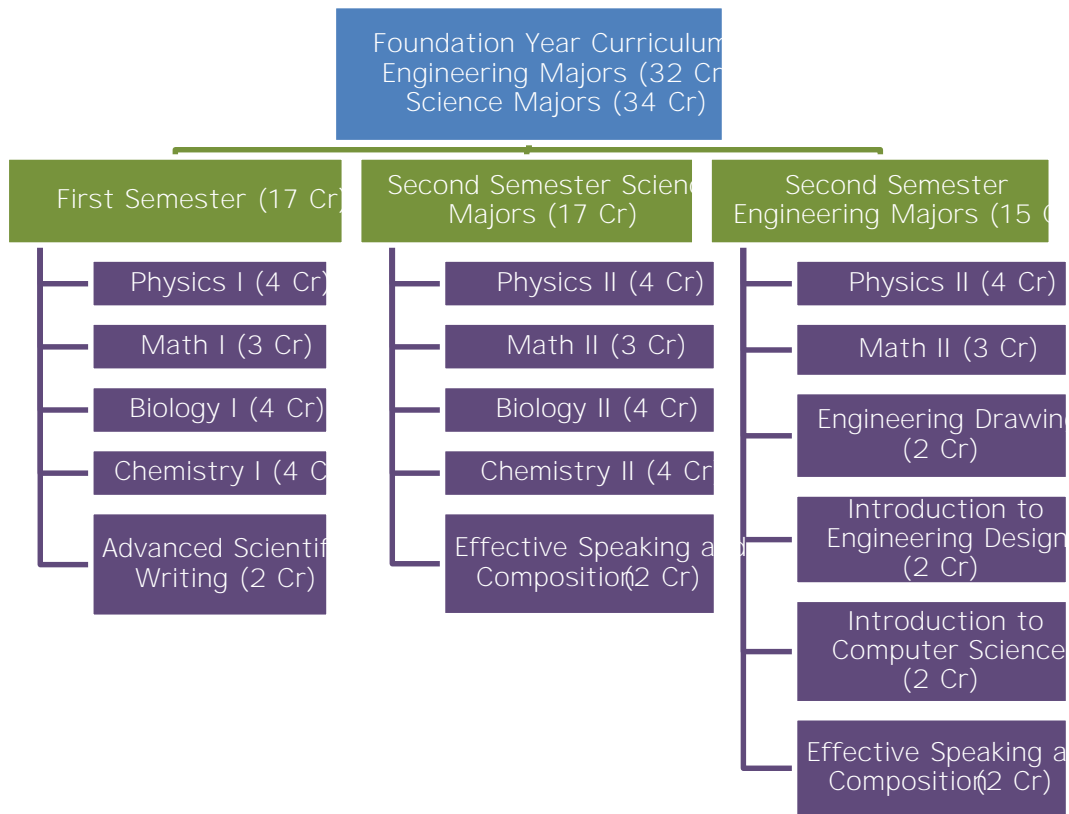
Foundation Year Curriculum
Engineering Majors (32 Cr
Science Majors (34 Cr)

First Semester (17 Cr)

Physics I (4 Cr)

Math I (3 Cr)

Biology I (4 Cr)

Chemistry I (4 C

Advanced Scientif
Writing (2 Cr)

Second Semester Scienc
Majors (17 Cr)

Physics II (4 Cr)

Math II (3 Cr)

Biology II (4 Cr)

Chemistry II (4 Cr

Effective Speaking a
Composition (2 Cr)

Second Semester
Engineering Majors (15 C

Physics II (4 Cr)

Math II (3 Cr)

Engineering Drawin
(2 Cr)

Introduction to
Engineering Design
(2 Cr)

Introduction to
Computer Science
(2 Cr)

Effective Speaking a
Composition (2 Cr)